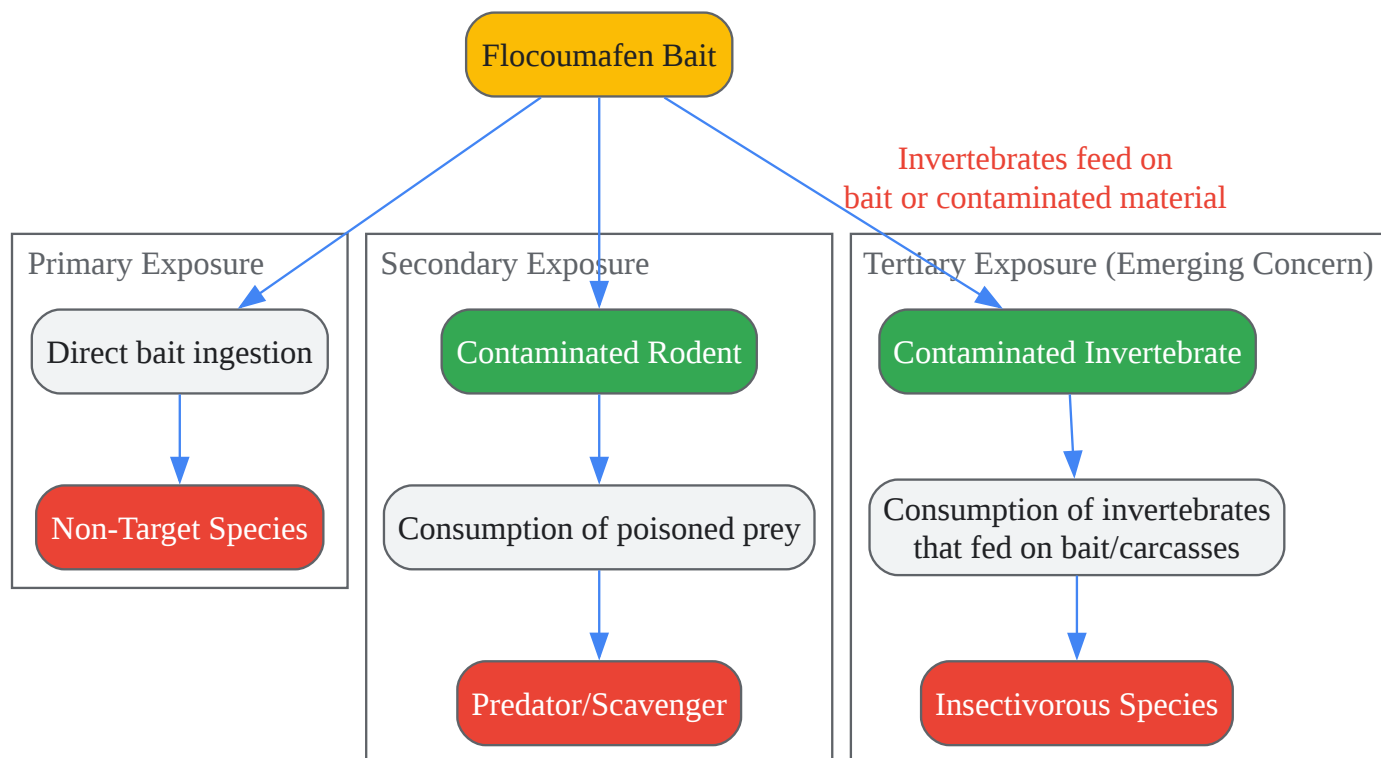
Flocoumafen Bait

Invertebrates feed on bait or contaminated material

Primary Exposure

Direct bait ingestion

Non-Target Species

Secondary Exposure

Contaminated Rodent

Consumption of poisoned prey

Predator/Scavenger

Tertiary Exposure (Emerging Concern)

Contaminated Invertebrate

Consumption of invertebrates that fed on bait/carcasses

Insectivorous Species